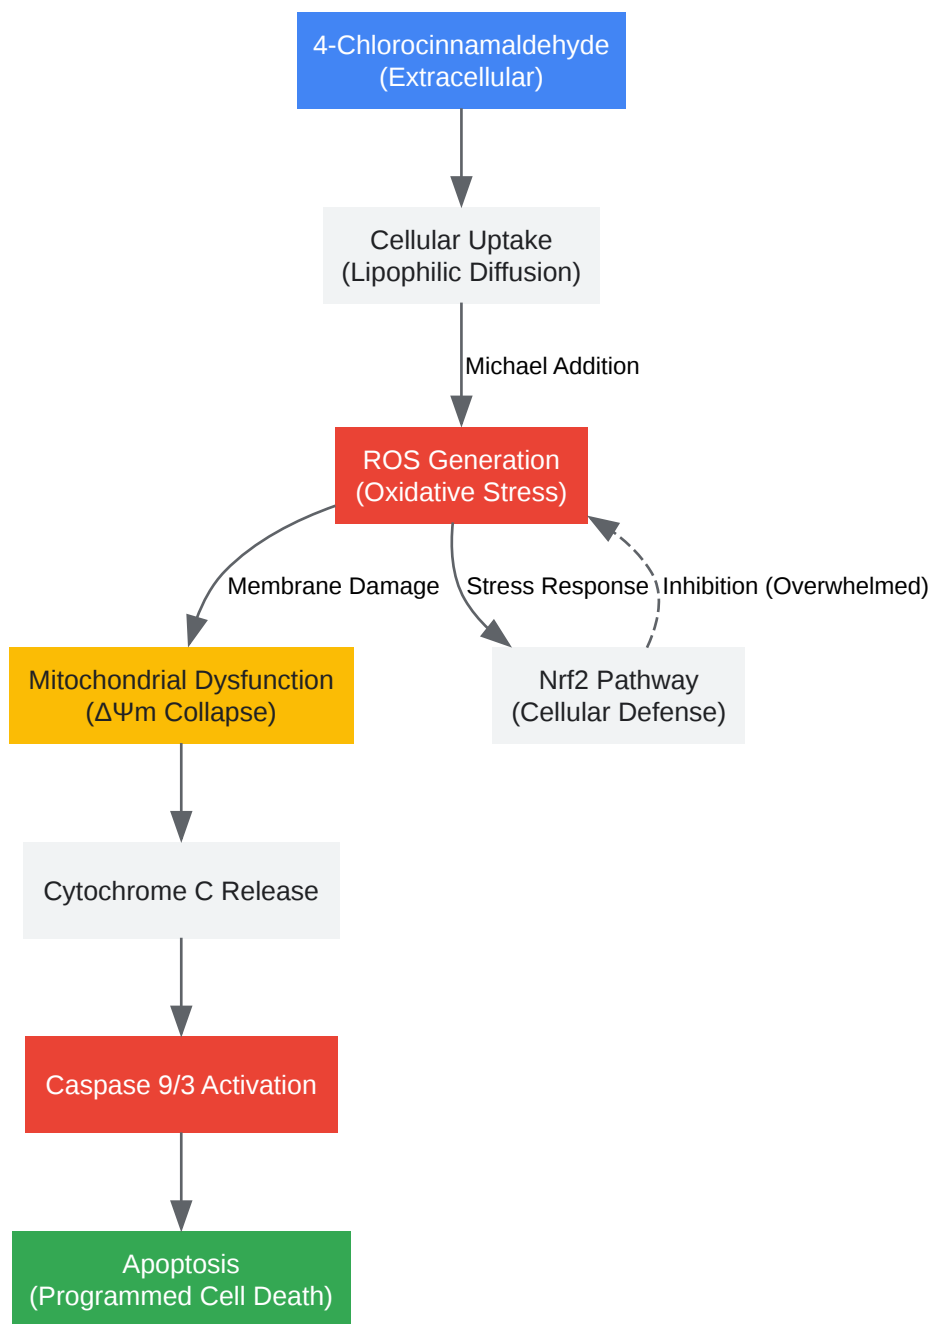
4-Chlorocinnamaldehyde
(Extracellular)

Cellular Uptake
(Lipophilic Diffusion)

Michael Addition

ROS Generation
(Oxidative Stress)

Membrane Damage

Stress Response

Inhibition (Overwhelmed)

Mitochondrial Dysfunction
(ΔΨm Collapse)

Nrf2 Pathway
(Cellular Defense)

Cytochrome C Release

Caspase 9/3 Activation

Apoptosis
(Programmed Cell Death)